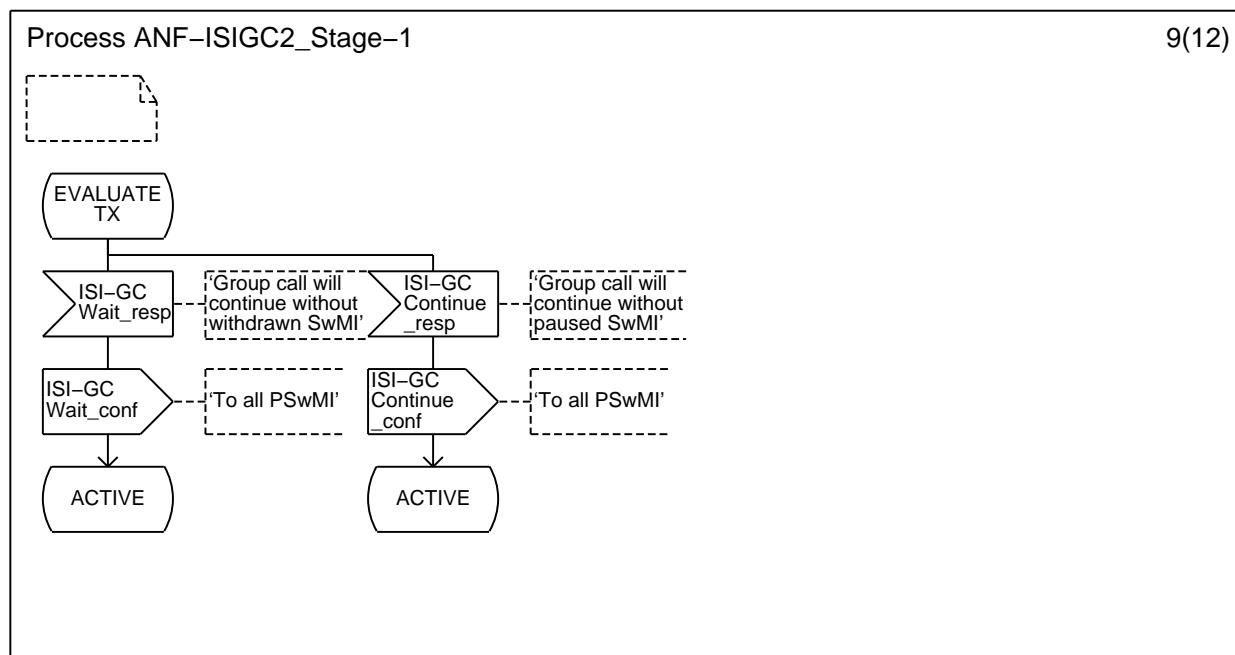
Process ANF–ISIGC2_Stage–1

9(12)

EVALUATE TX

ISI–GC Wait_resp

'Group call will continue without withdrawn SwMI'

ISI–GC Continue _resp

'Group call will continue without paused SwMI'

ISI–GC Wait_conf

'To all PSwMI'

ISI–GC Continue _conf

'To all PSwMI'

ACTIVE

ACTIVE